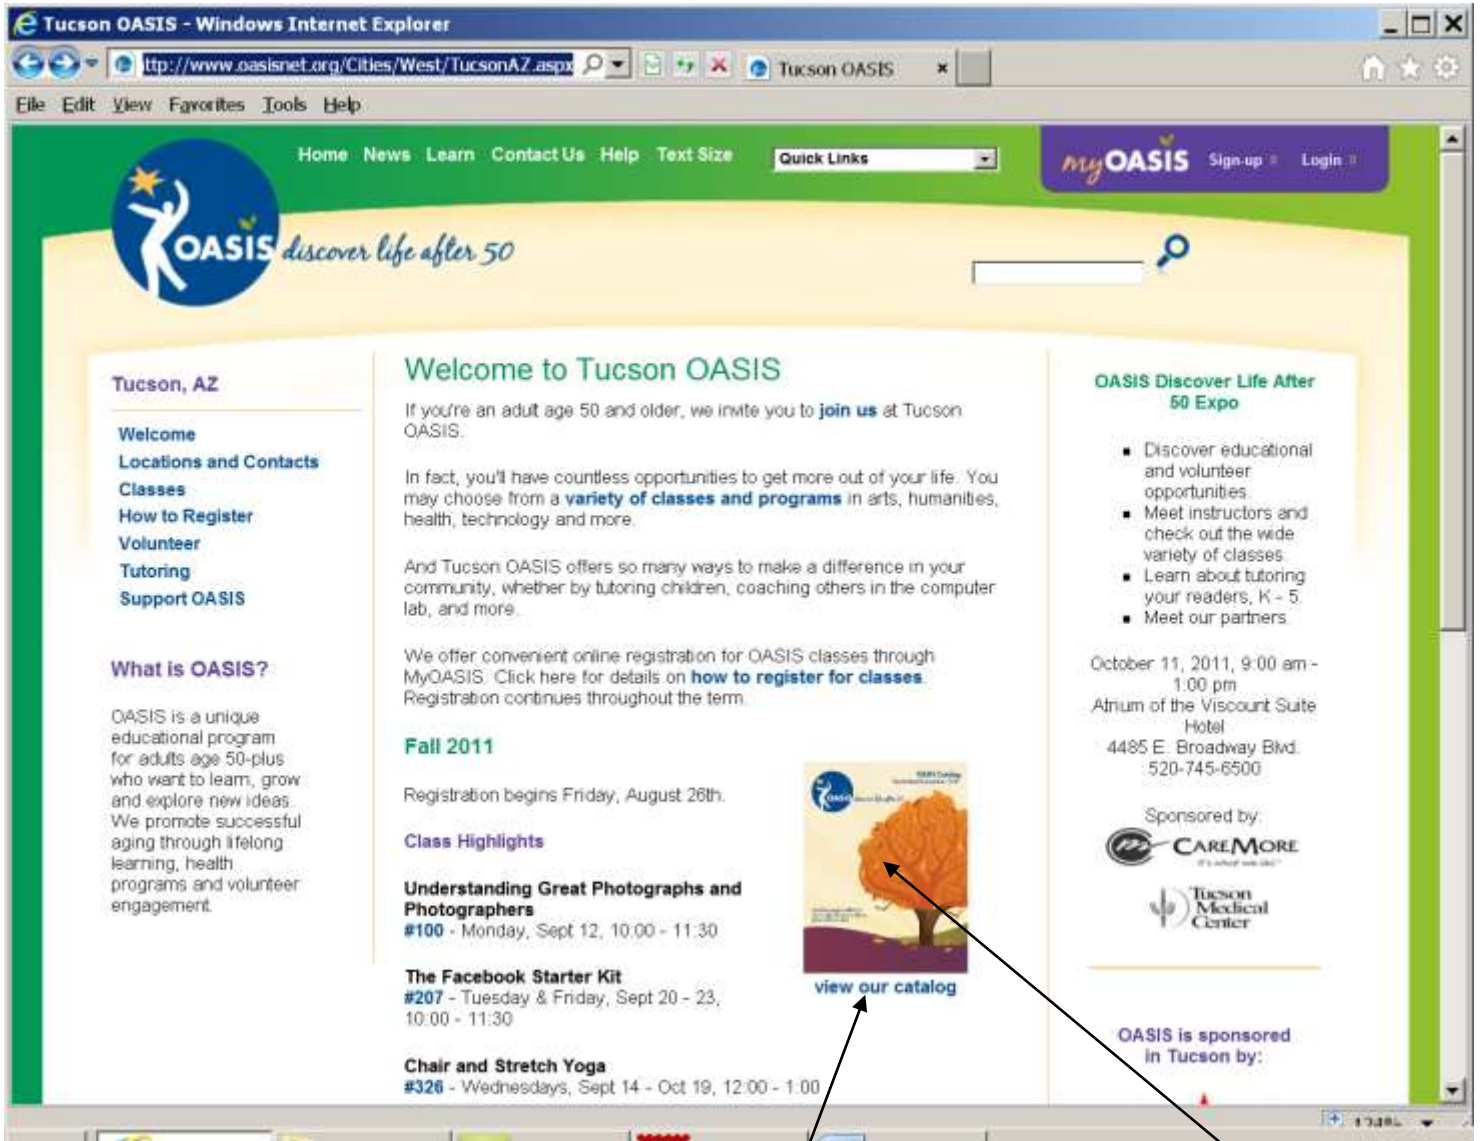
Tucson OASIS - Windows Internet Explorer

ttp://www.oasisnet.org/Cities/West/TucsonAZ.aspx

Tucson OASIS

File Edit View Favorites Tools Help

Home News Learn Contact Us Help Text Size

Quick Links

myOASIS Sign-up Login

OASIS discover life after 50

Tucson, AZ

Welcome
Locations and Contacts
Classes
How to Register
Volunteer
Tutoring
Support OASIS

What is OASIS?

OASIS is a unique educational program for adults age 50-plus who want to learn, grow and explore new ideas. We promote successful aging through lifelong learning, health programs and volunteer engagement.

Welcome to Tucson OASIS

If you're an adult age 50 and older, we invite you to join us at Tucson OASIS.

In fact, you'll have countless opportunities to get more out of your life. You may choose from a variety of classes and programs in arts, humanities, health, technology and more.

And Tucson OASIS offers so many ways to make a difference in your community, whether by tutoring children, coaching others in the computer lab, and more.

We offer convenient online registration for OASIS classes through MyOASIS. Click here for details on how to register for classes. Registration continues throughout the term.

Fall 2011

Registration begins Friday, August 26th.

Class Highlights

Understanding Great Photographs and Photographers
#100 - Monday, Sept 12, 10:00 - 11:30

The Facebook Starter Kit
#207 - Tuesday & Friday, Sept 20 - 23, 10:00 - 11:30

Chair and Stretch Yoga
#326 - Wednesdays, Sept 14 - Oct 19, 12:00 - 1:00

view our catalog

OASIS Discover Life After 50 Expo

- Discover educational and volunteer opportunities.
- Meet instructors and check out the wide variety of classes.
- Learn about tutoring your readers, K - 5.
- Meet our partners.

October 11, 2011, 9:00 am - 1:00 pm
Atrium of the Viscount Suite Hotel
4485 E. Broadway Blvd.
520-745-6500

Sponsored by:

CAREMORE

Tucson Medical Center

OASIS is sponsored in Tucson by: